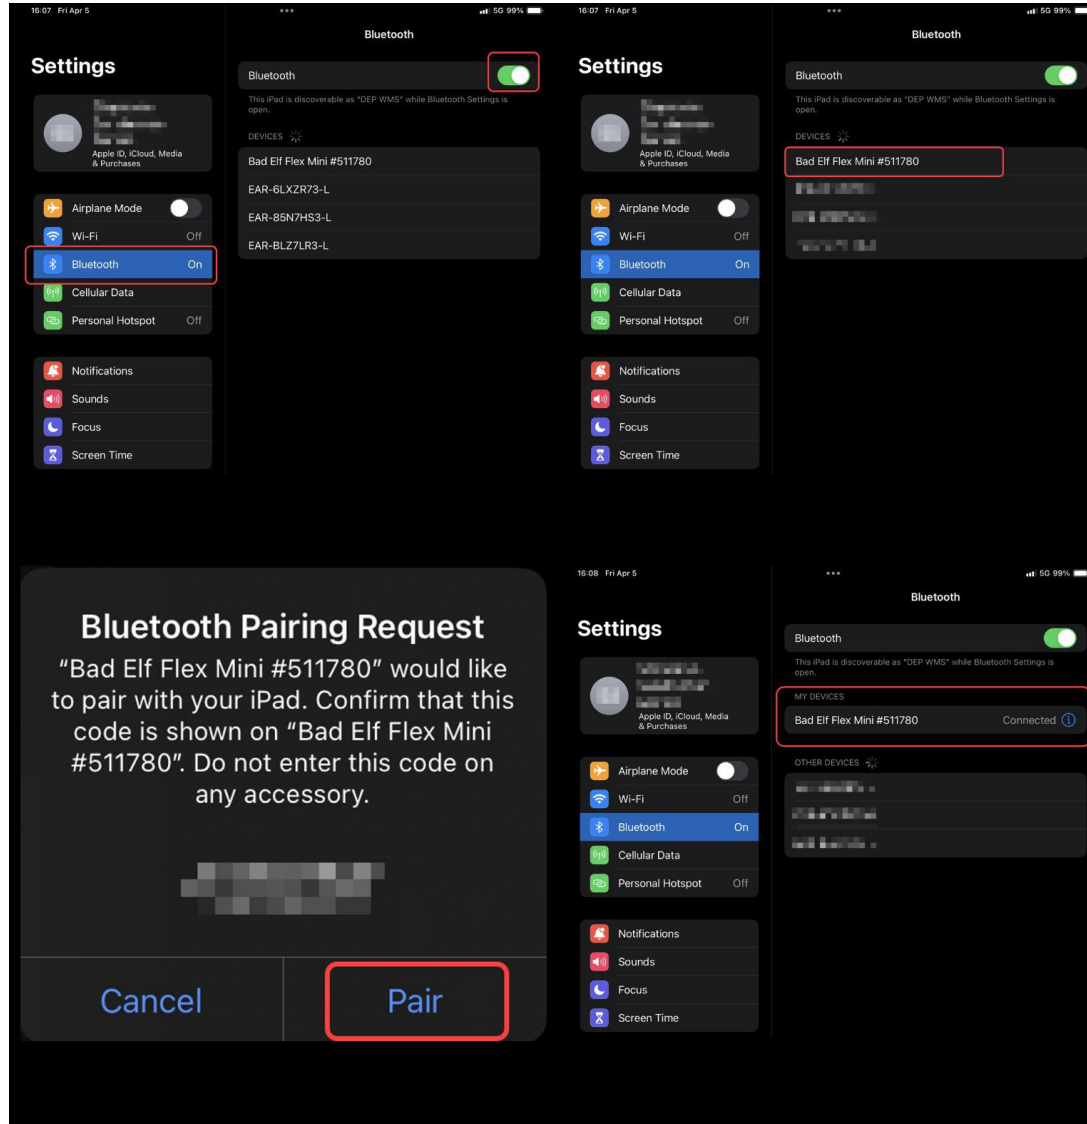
16:07 Fri Apr 5

5G 99%

Settings

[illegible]

Apple ID, iCloud, Media & Purchases

Airplane Mode

Wi-Fi Off

Bluetooth On

Cellular Data

Personal Hotspot Off

Notifications

Sounds

Focus

Screen Time

Bluetooth

Bluetooth

This iPad is discoverable as "DEP WMS" while Bluetooth Settings is open.

DEVICES

Bad Elf Flex Mini #511780

EAR-6LXZR73-L

EAR-85N7HS3-L

EAR-BLZ7LR3-L

16:07 Fri Apr 5

5G 99%

Settings

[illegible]

Apple ID, iCloud, Media & Purchases

Airplane Mode

Wi-Fi Off

Bluetooth On

Cellular Data

Personal Hotspot Off

Notifications

Sounds

Focus

Screen Time

Bluetooth

Bluetooth

This iPad is discoverable as "DEP WMS" while Bluetooth Settings is open.

DEVICES

Bad Elf Flex Mini #511780

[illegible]

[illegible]

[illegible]

Bluetooth Pairing Request

"Bad Elf Flex Mini #511780" would like to pair with your iPad. Confirm that this code is shown on "Bad Elf Flex Mini #511780". Do not enter this code on any accessory.

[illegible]

Cancel

Pair

16:08 Fri Apr 5

5G 99%

Settings

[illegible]

Apple ID, iCloud, Media & Purchases

Airplane Mode

Wi-Fi Off

Bluetooth On

Cellular Data

Personal Hotspot Off

Notifications

Sounds

Focus

Screen Time

Bluetooth

Bluetooth

This iPad is discoverable as "DEP WMS" while Bluetooth Settings is open.

MY DEVICES

Bad Elf Flex Mini #511780 Connected

OTHER DEVICES

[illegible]

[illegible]

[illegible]